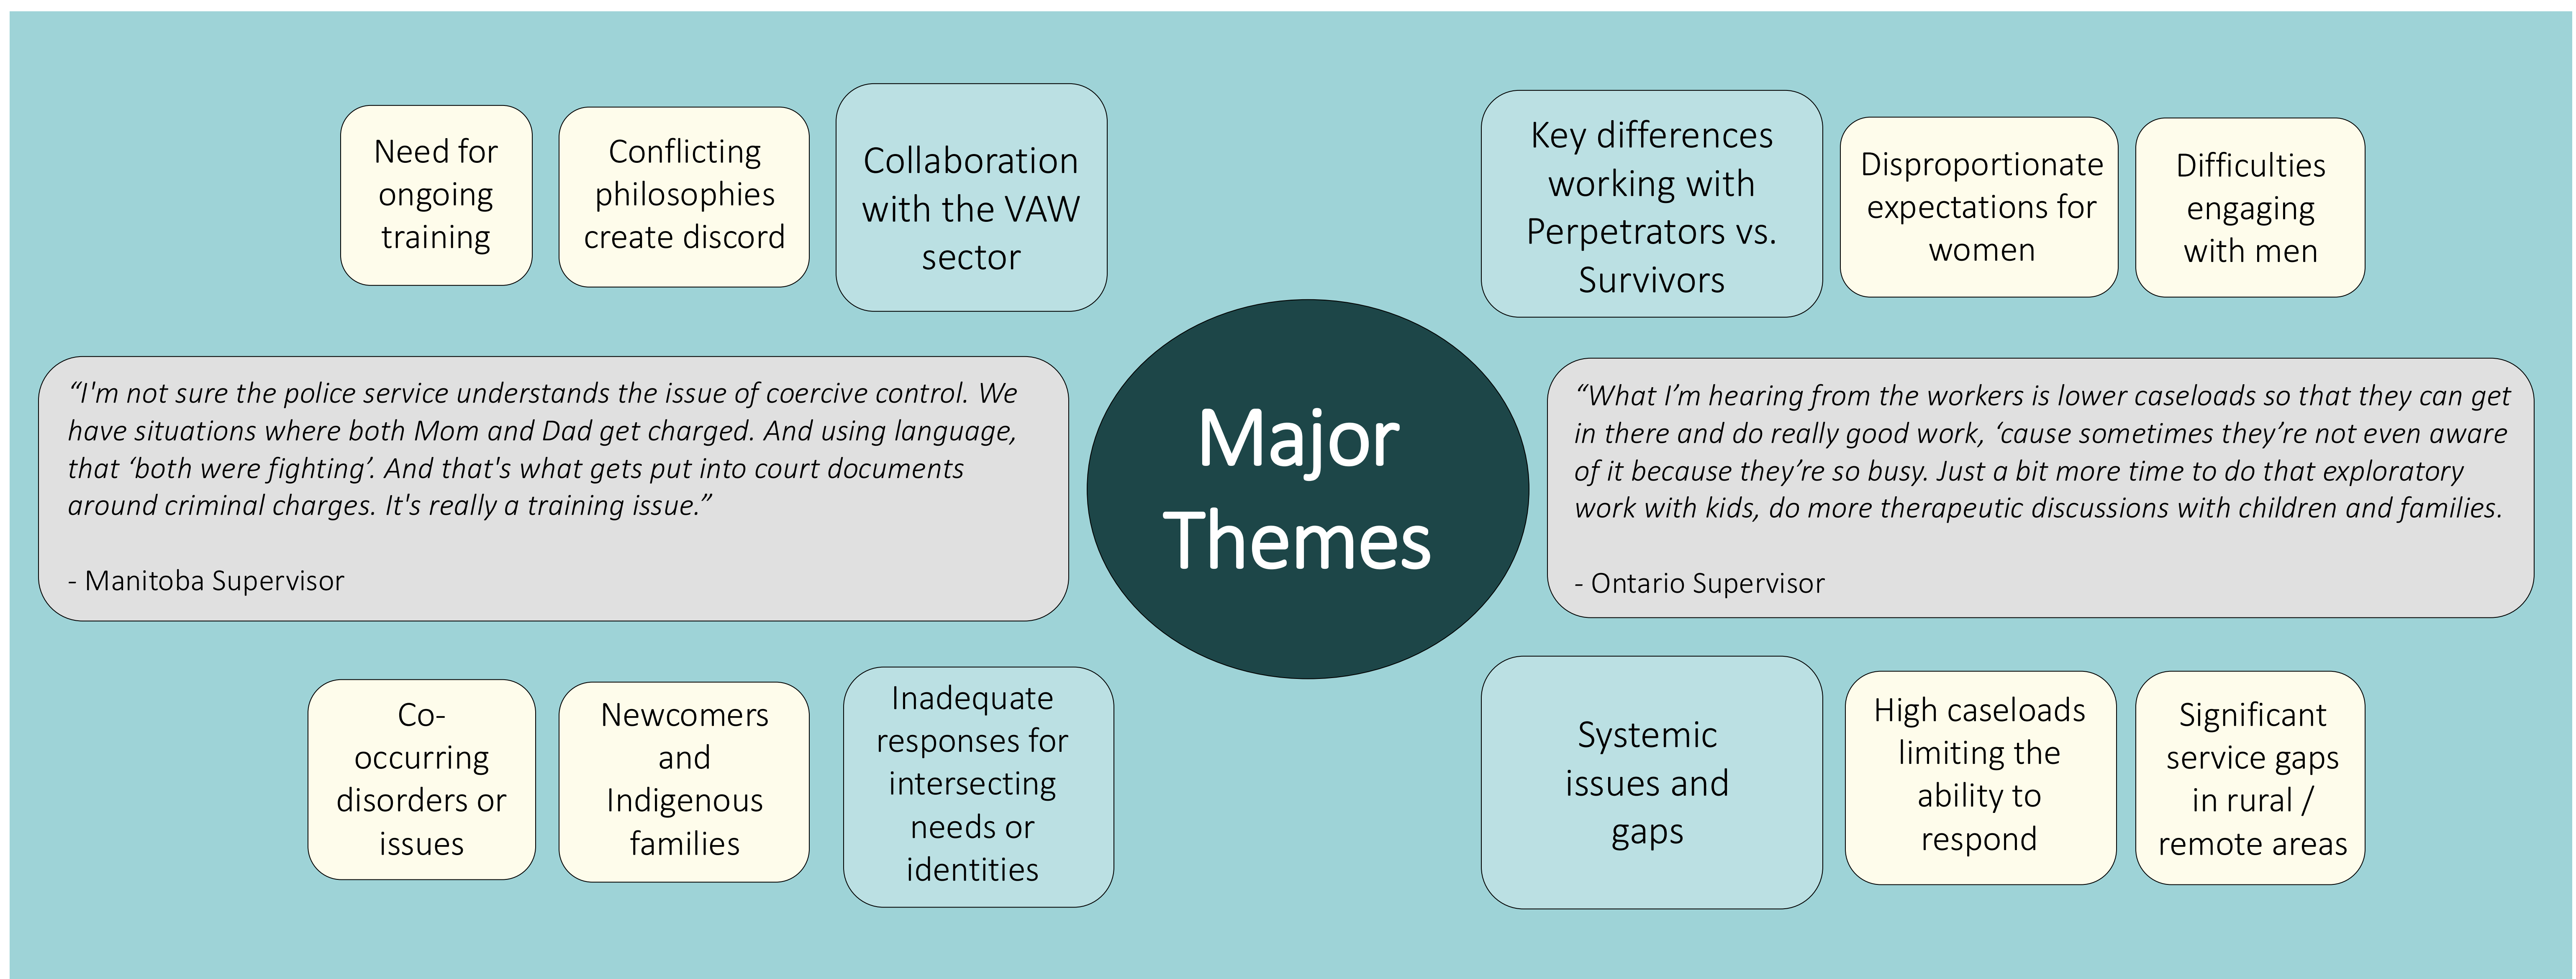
Need for ongoing training

Conflicting philosophies create discord

Collaboration with the VAW sector

Key differences working with Perpetrators vs. Survivors

Disproportionate expectations for women

Difficulties engaging with men

"I'm not sure the police service understands the issue of coercive control. We have situations where both Mom and Dad get charged. And using language, that 'both were fighting'. And that's what gets put into court documents around criminal charges. It's really a training issue."

- Manitoba Supervisor

Major Themes

"What I'm hearing from the workers is lower caseloads so that they can get in there and do really good work, 'cause sometimes they're not even aware of it because they're so busy. Just a bit more time to do that exploratory work with kids, do more therapeutic discussions with children and families.

- Ontario Supervisor

Co-occurring disorders or issues

Newcomers and Indigenous families

Inadequate responses for intersecting needs or identities

Systemic issues and gaps

High caseloads limiting the ability to respond

Significant service gaps in rural / remote areas